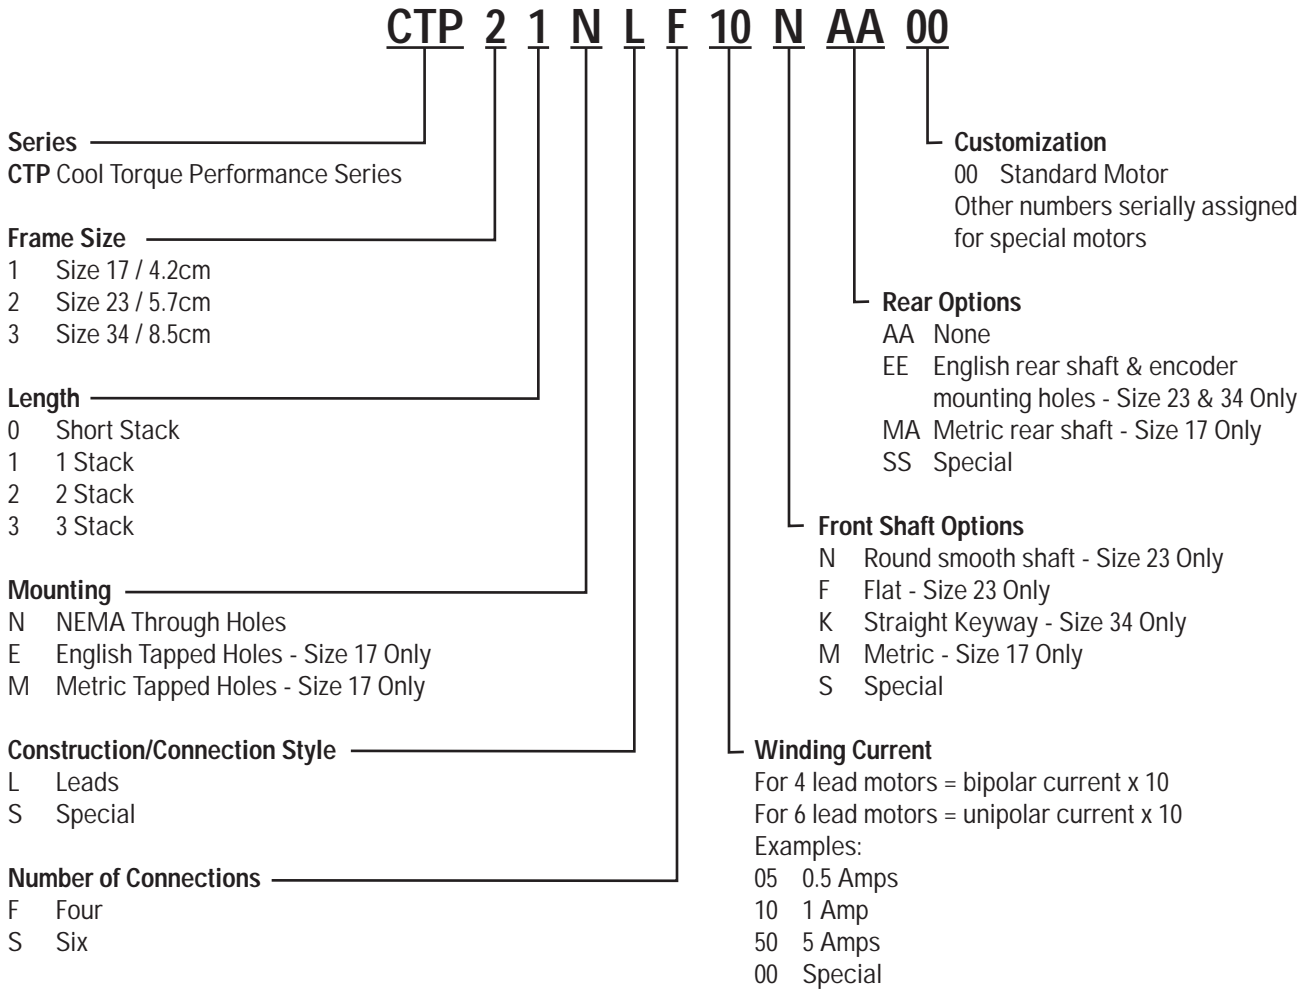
CTP 2 1 N L F 10 N AA 00

Series
CTP Cool Torque Performance Series

Frame Size
1 Size 17 / 4.2cm
2 Size 23 / 5.7cm
3 Size 34 / 8.5cm

Length
0 Short Stack
1 1 Stack
2 2 Stack
3 3 Stack

Mounting
N NEMA Through Holes
E English Tapped Holes - Size 17 Only
M Metric Tapped Holes - Size 17 Only

Construction/Connection Style
L Leads
S Special

Number of Connections
F Four
S Six

Customization
00 Standard Motor
Other numbers serially assigned for special motors

Rear Options
AA None
EE English rear shaft & encoder mounting holes - Size 23 & 34 Only
MA Metric rear shaft - Size 17 Only
SS Special

Front Shaft Options
N Round smooth shaft - Size 23 Only
F Flat - Size 23 Only
K Straight Keyway - Size 34 Only
M Metric - Size 17 Only
S Special

Winding Current
For 4 lead motors = bipolar current x 10
For 6 lead motors = unipolar current x 10
Examples:
05 0.5 Amps
10 1 Amp
50 5 Amps
00 Special